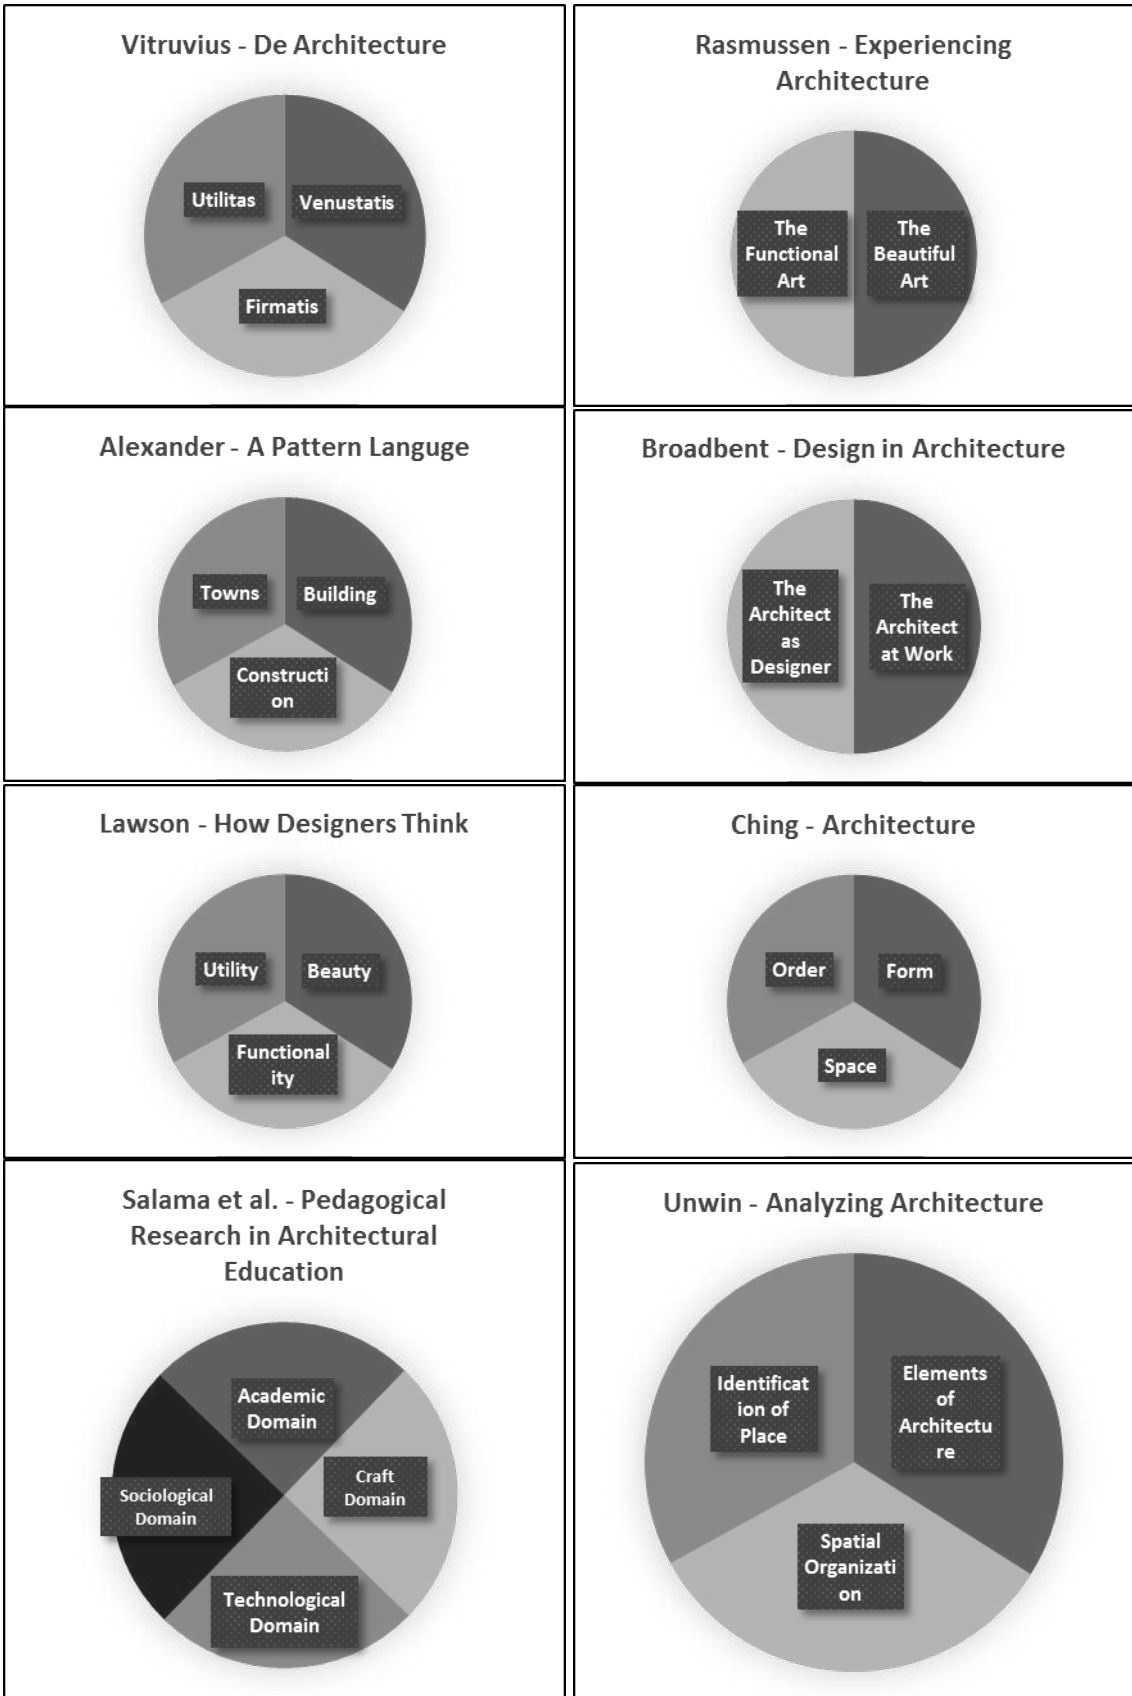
Vitruvius - De Architecture

Utilitas

Venustatis

Firmatis

Rasmussen - Experiencing Architecture

The Functional Art

The Beautiful Art

Alexander - A Pattern Languge

Towns

Building

Construction

Broadbent - Design in Architecture

The Architect as Designer

The Architect at Work

Lawson - How Designers Think

Utility

Beauty

Functionality

Ching - Architecture

Order

Form

Space

Salama et al. - Pedagogical Research in Architectural Education

Academic Domain

Sociological Domain

Craft Domain

Technological Domain

Unwin - Analyzing Architecture

Identification of Place

Elements of Architecture

Spatial Organization